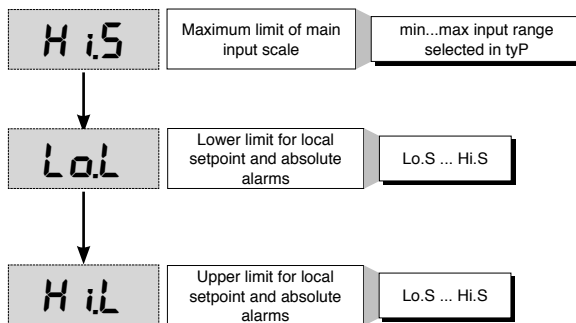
Hi.S

Maximum limit of main input scale

min...max input range selected in typ

Lo.L

Lower limit for local setpoint and absolute alarms

Lo.S ... Hi.S

Hi.L

Upper limit for local setpoint and absolute alarms

Lo.S ... Hi.S